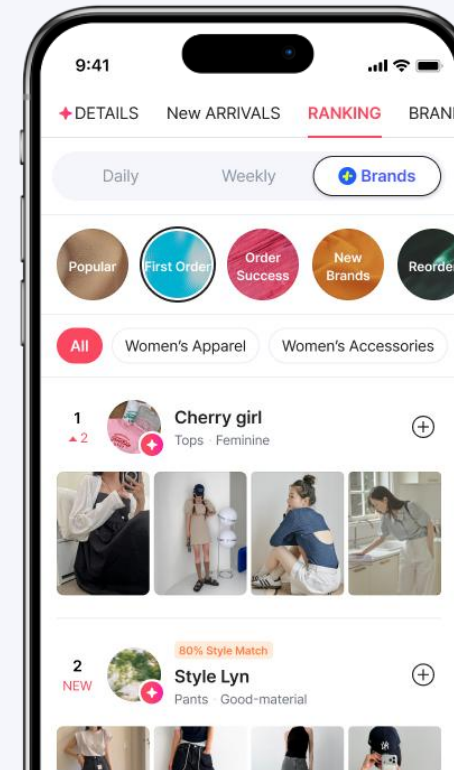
9:41

DETAILS New ARRIVALS RANKING BRAN

Daily Weekly Brands

Popular First Order Order Success New Brands Reorde

All Women's Apparel Women's Accessories

1
2
Cherry girl
Tops · Feminine

2
NEW
80% Style Match
Style Lyn
Pants · Good-material